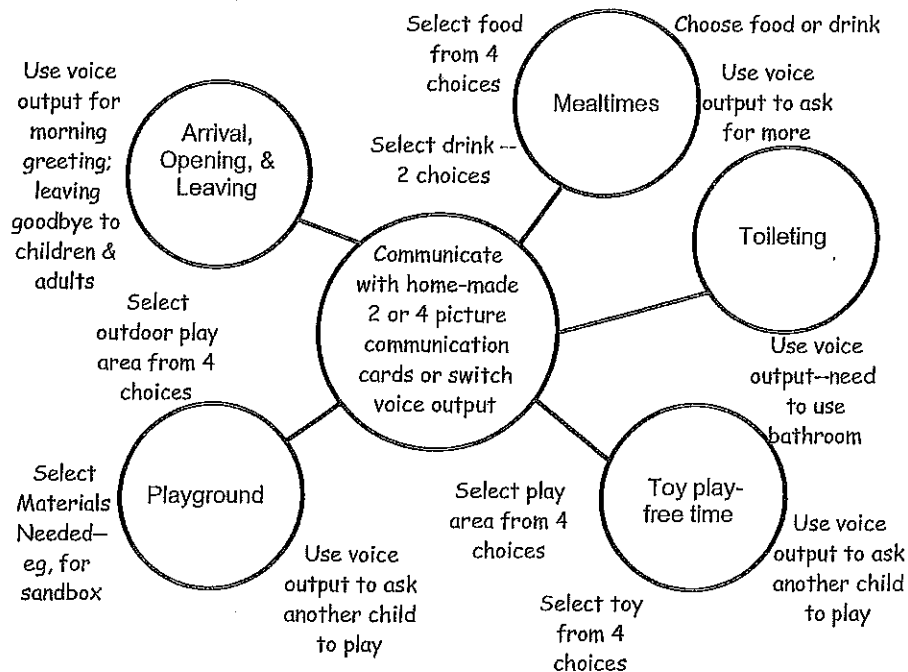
Communicate with home-made 2 or 4 picture communication cards or switch voice output

Arrival, Opening, & Leaving

Use voice output for morning greeting; leaving goodbye to children & adults

Select food from 4 choices

Mealtimes

Choose food or drink

Use voice output to ask for more

Select drink -- 2 choices

Toileting

Use voice output--need to use bathroom

Select outdoor play area from 4 choices

Playground

Select Materials Needed– eg, for sandbox

Use voice output to ask another child to play

Select play area from 4 choices

Toy play- free time

Use voice output to ask another child to play

Select toy from 4 choices